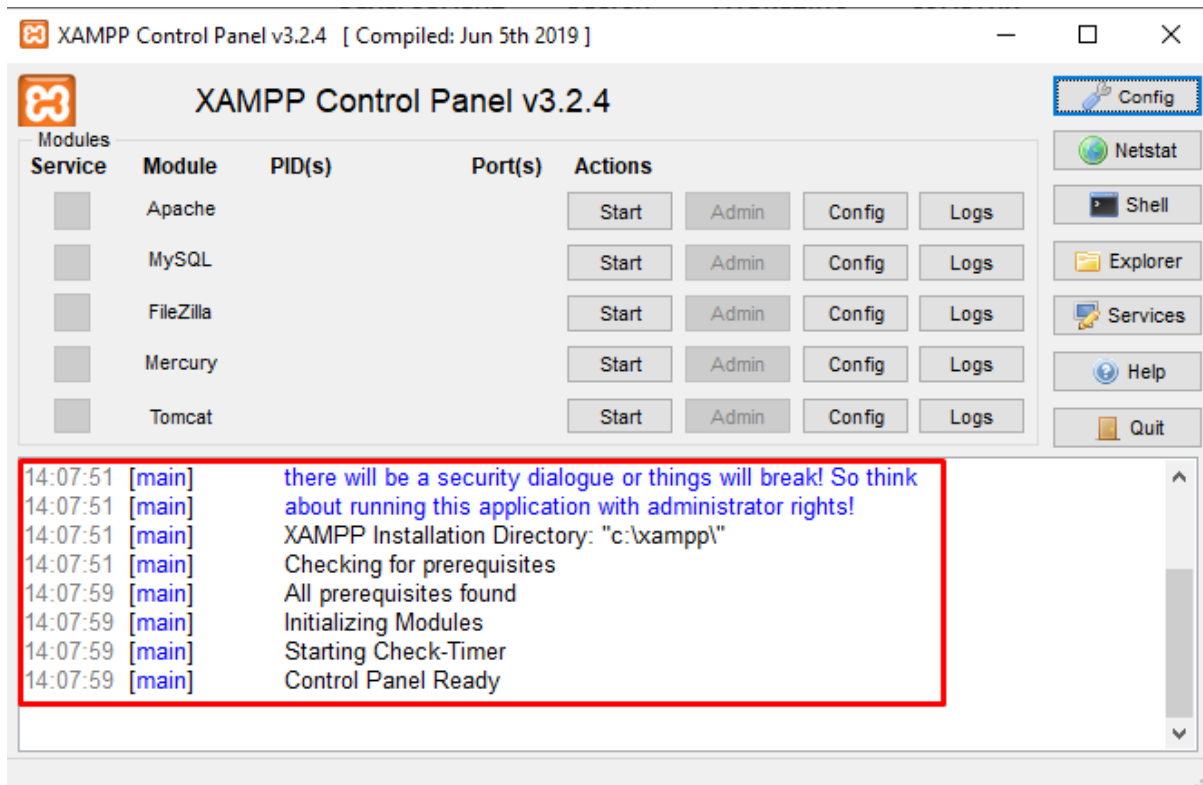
XAMPP Control Panel v3.2.4 [ Compiled: Jun 5th 2019 ]

XAMPP Control Panel v3.2.4

Config
Netstat
Shell
Explorer
Services
Help
Quit

Modules

| Service | Module | PID(s) | Port(s) | Actions | | | |
|---|---|---|---|---|---|---|---|
| | Apache | | | Start | Admin | Config | Logs |
| | MySQL | | | Start | Admin | Config | Logs |
| | FileZilla | | | Start | Admin | Config | Logs |
| | Mercury | | | Start | Admin | Config | Logs |
| | Tomcat | | | Start | Admin | Config | Logs |

14:07:51 [main] there will be a security dialogue or things will break! So think
14:07:51 [main] about running this application with administrator rights!
14:07:51 [main] XAMPP Installation Directory: "c:\xampp\"
14:07:51 [main] Checking for prerequisites
14:07:59 [main] All prerequisites found
14:07:59 [main] Initializing Modules
14:07:59 [main] Starting Check-Timer
14:07:59 [main] Control Panel Ready